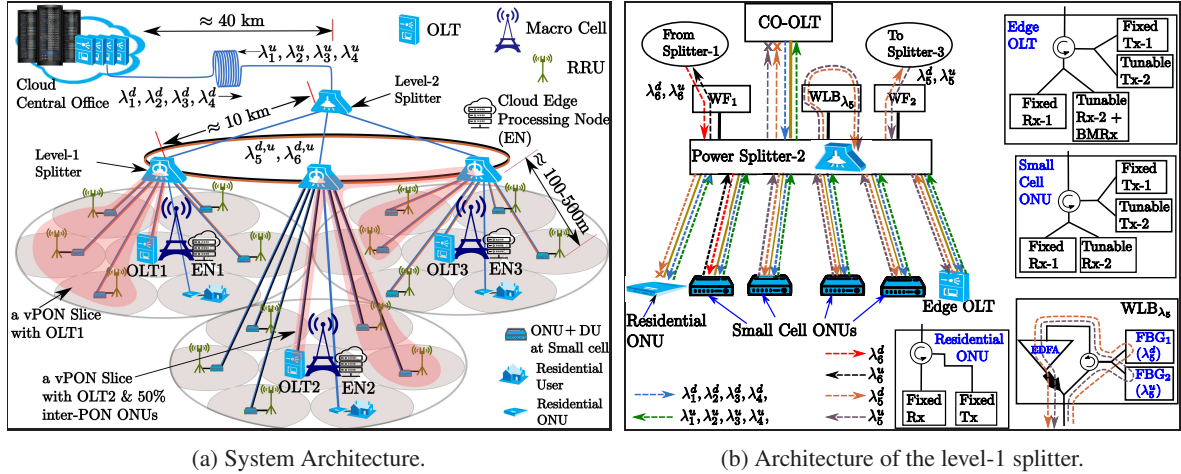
≈ 40 km

OLT

Macro Cell

$\lambda_1^u, \lambda_2^u, \lambda_3^u, \lambda_4^u$

RRU

Cloud Central Office

$\lambda_1^d, \lambda_2^d, \lambda_3^d, \lambda_4^d$

Level-2 Splitter

Cloud Edge Processing Node (EN)

≈ 10 km

$\lambda_5^{d,u}, \lambda_6^{d,u}$

Level-1 Splitter

≈ 100-500m

OLT1

EN1

OLT3

EN3

a vPON Slice with OLT1

a vPON Slice with OLT2 & 50% inter-PON ONUs

OLT2

EN2

ONU + DU at Small cell

Residential User

Residential ONU

(a) System Architecture.

CO-OLT

From Splitter-1

To Splitter-3

$\lambda_6^d, \lambda_6^u$

WF$_1$

WLB$_{\lambda_5}$

WF$_2$

$\lambda_5^d, \lambda_5^u$

Power Splitter-2

Residential ONU

Small Cell ONUs

Edge OLT

$\lambda_1^d, \lambda_2^d, \lambda_3^d, \lambda_4^d,$

$\lambda_1^u, \lambda_2^u, \lambda_3^u, \lambda_4^u,$

$\lambda_6^d$

$\lambda_6^u$

$\lambda_5^d$

$\lambda_5^u$

Residential ONU

Fixed Rx

Fixed Tx

Edge OLT

Fixed Tx-1

Tunable Tx-2

Fixed Rx-1

Tunable Rx-2 + BMRx

Small Cell ONU

Fixed Tx-1

Tunable Tx-2

Fixed Rx-1

Tunable Rx-2

WLB$_{\lambda_5}$

EDFA

FBG$_1$ ($\lambda_5^d$)

FBG$_2$ ($\lambda_5^u$)

(b) Architecture of the level-1 splitter.